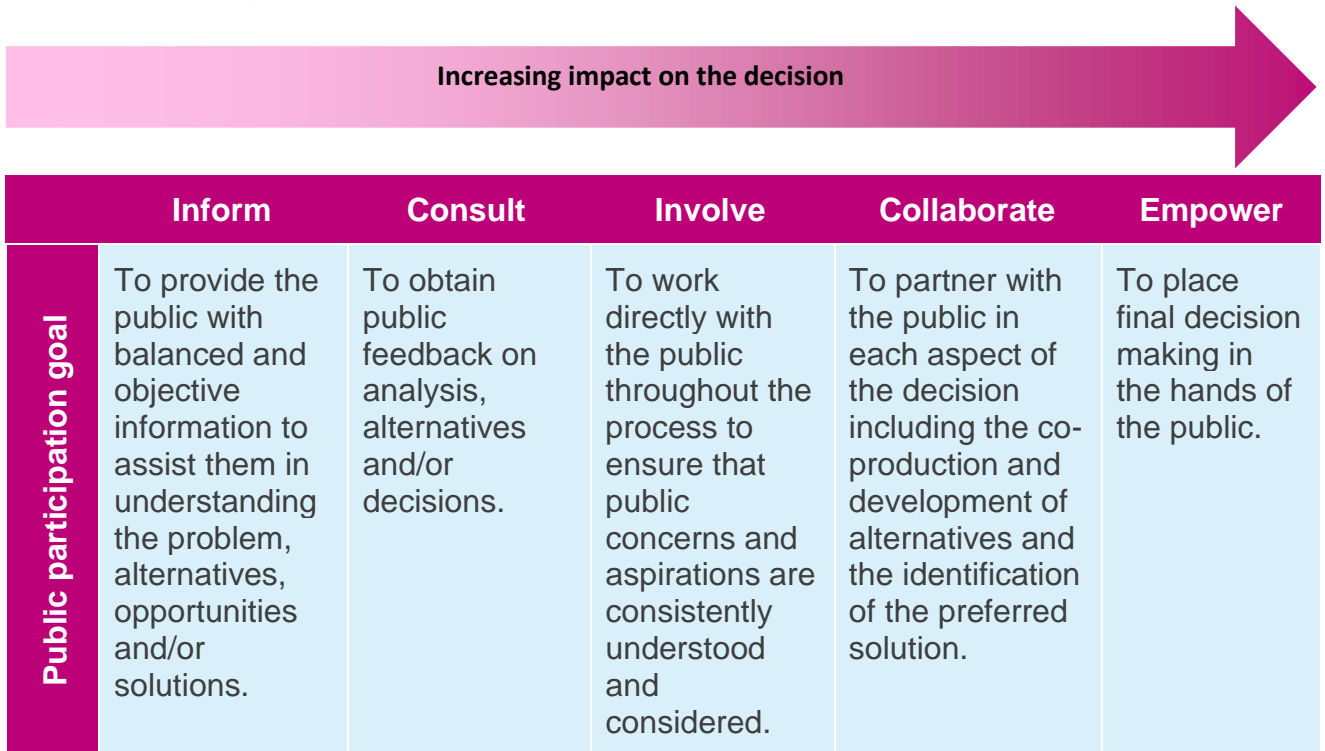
Increasing impact on the decision

| | Inform | Consult | Involve | Collaborate | Empower |
|---|---|---|---|---|---|
| Public participation goal | To provide the public with balanced and objective information to assist them in understanding the problem, alternatives, opportunities and/or solutions. | To obtain public feedback on analysis, alternatives and/or decisions. | To work directly with the public throughout the process to ensure that public concerns and aspirations are consistently understood and considered. | To partner with the public in each aspect of the decision including the co-production and development of alternatives and the identification of the preferred solution. | To place final decision making in the hands of the public. |